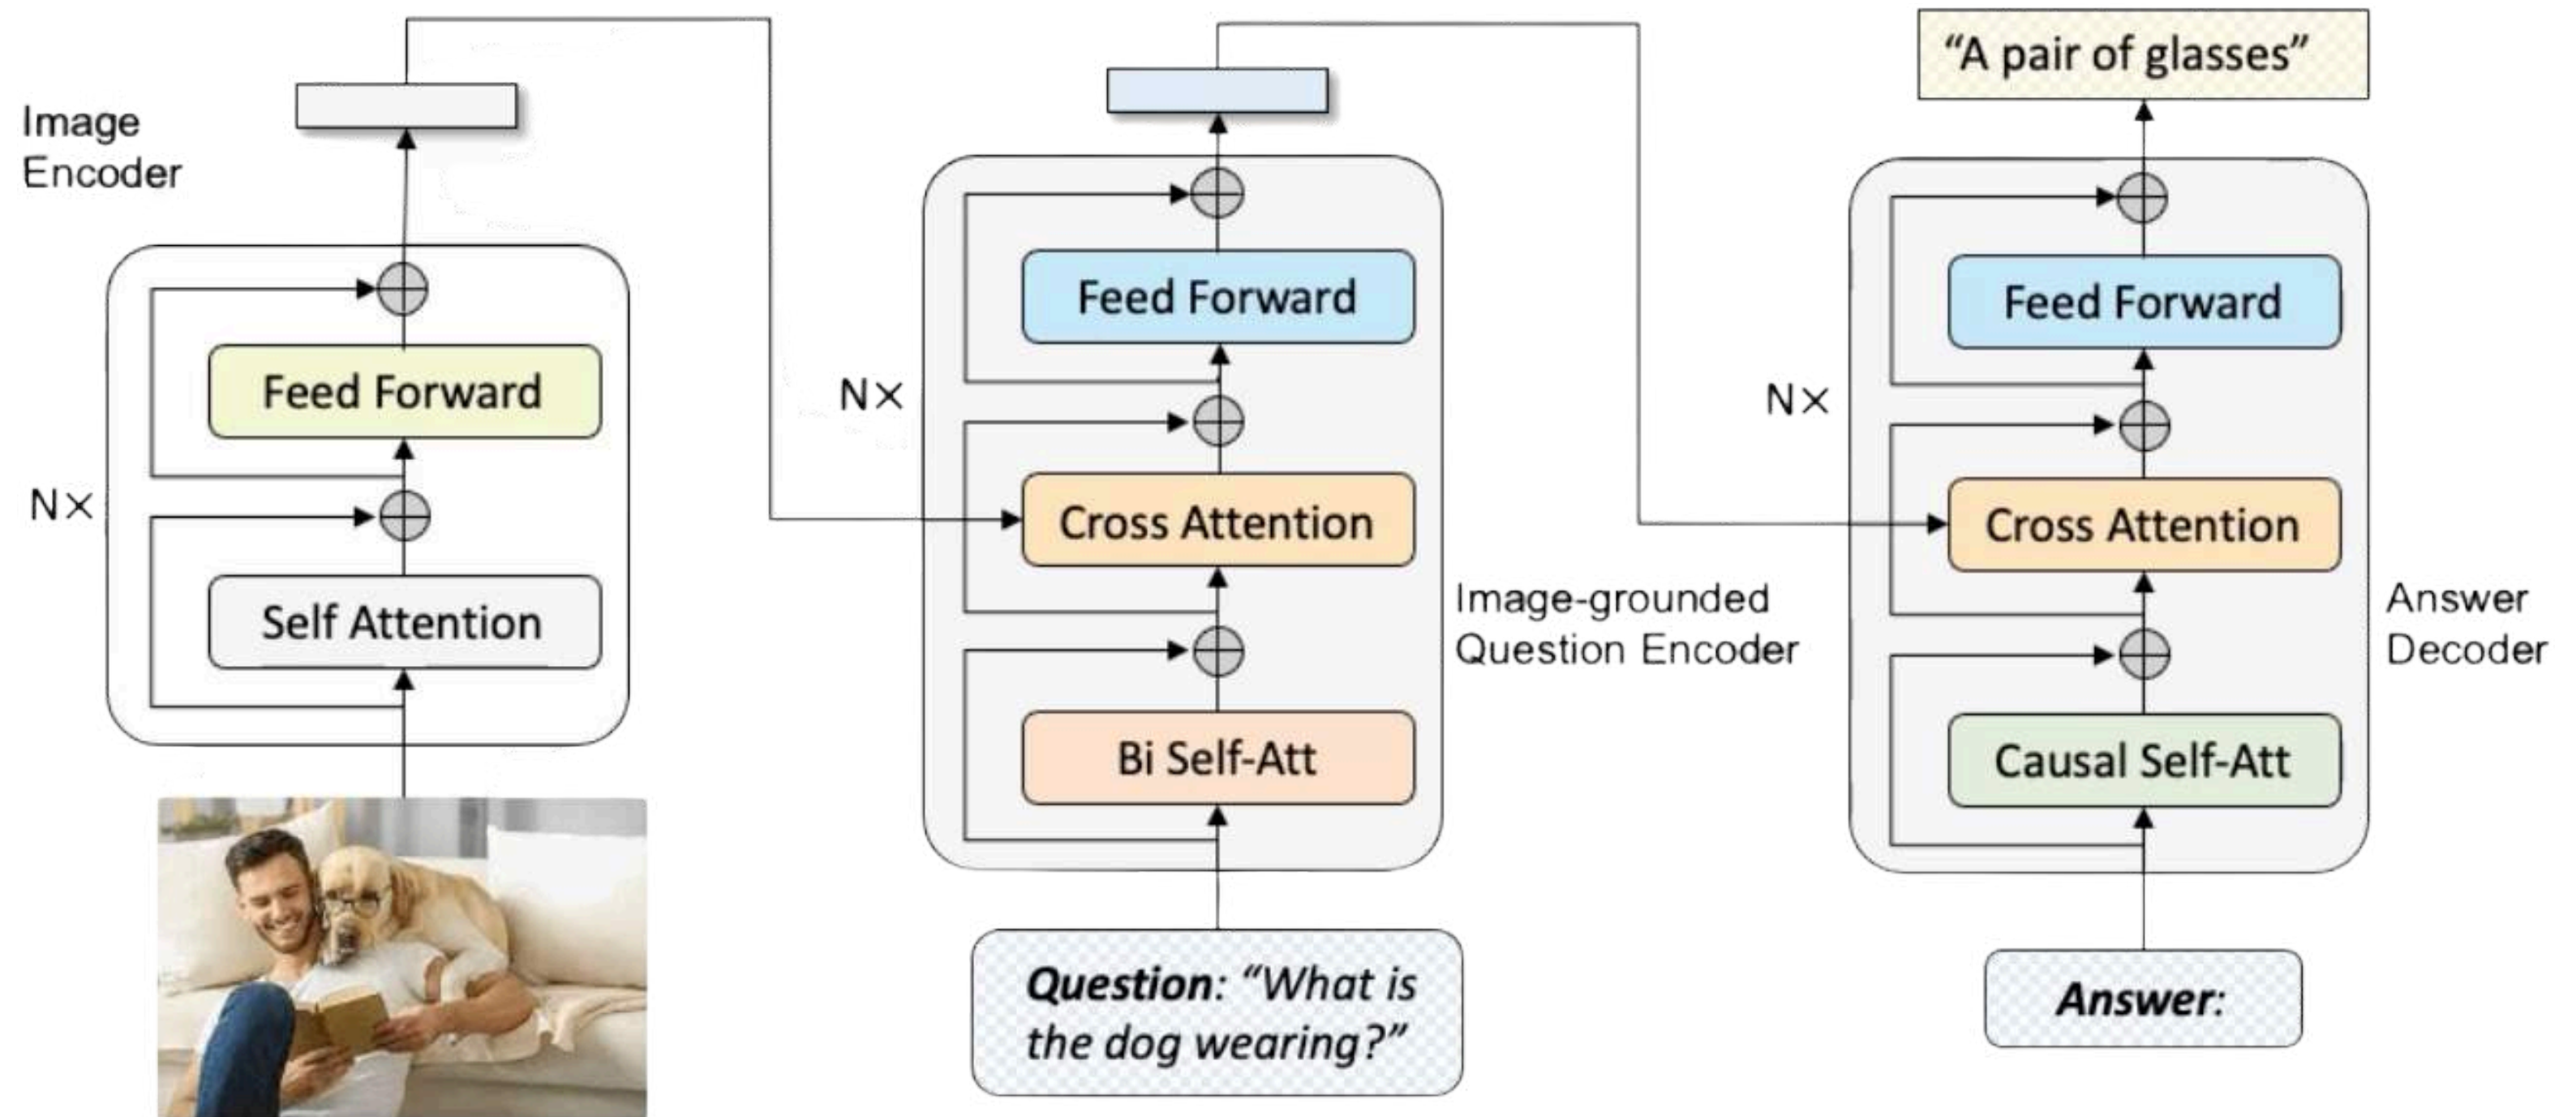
Image Encoder

Feed Forward

N×

Self Attention

Feed Forward

N×

Cross Attention

Bi Self-Att

Image-grounded Question Encoder

Question: “What is the dog wearing?”

“A pair of glasses”

Feed Forward

N×

Cross Attention

Causal Self-Att

Answer Decoder

Answer: